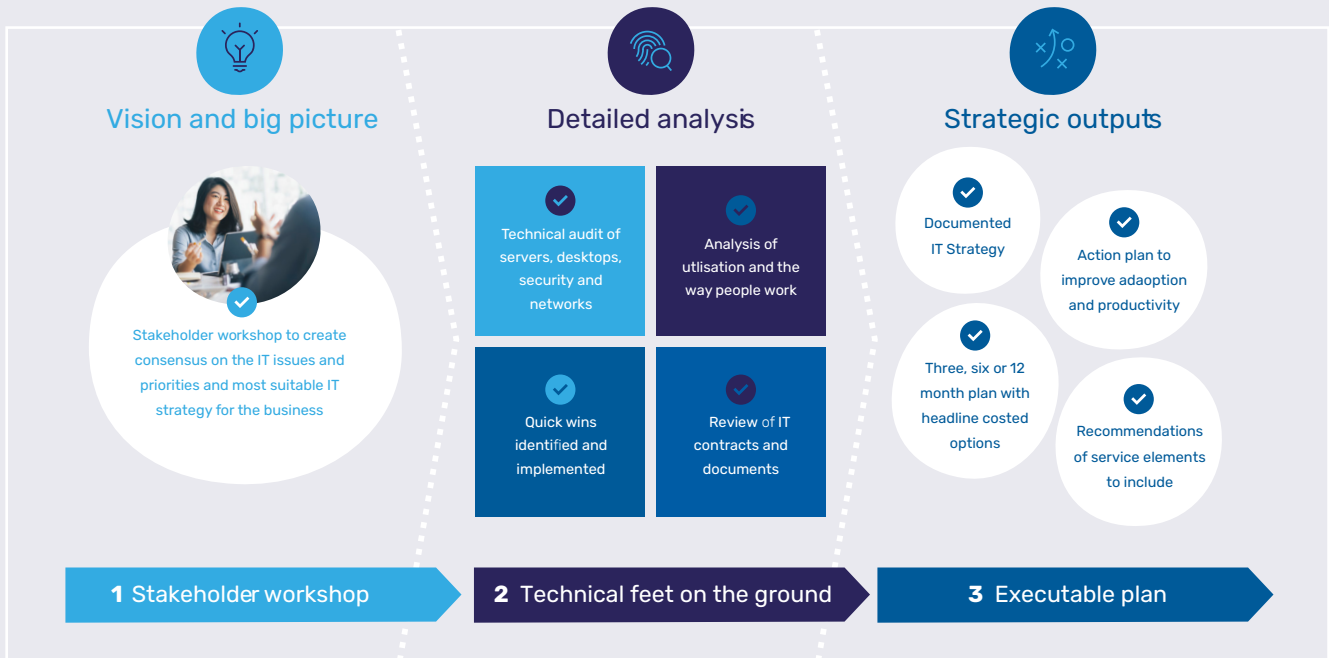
Vision and big picture

Stakeholder workshop to create consensus on the IT issues and priorities and most suitable IT strategy for the business

Detailed analysis

Technical audit of servers, desktops, security and networks

Analysis of utlisation and the way people work

Quick wins identified and implemented

Review of IT contracts and documents

Strategic outputs

Documented IT Strategy

Action plan to improve adaoption and productivity

Three, six or 12 month plan with headline costed options

Recommendations of service elements to include

1 Stakeholder workshop

2 Technical feet on the ground

3 Executable plan